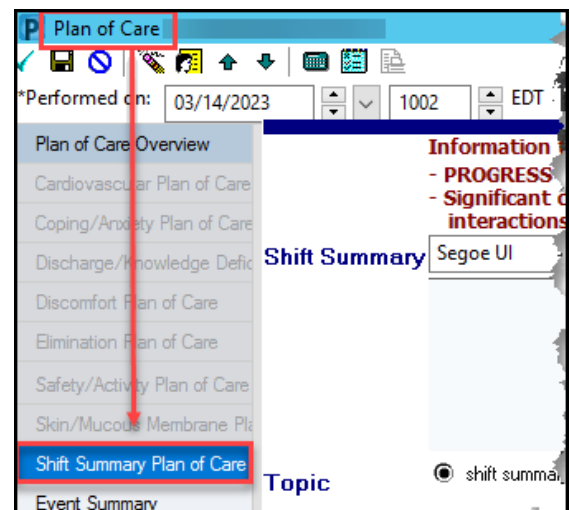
P Plan of Care

*Performed on: 03/14/2023 1002 EDT

Plan of Care Overview
Cardiovascular Plan of Care
Coping/Anxiety Plan of Care
Discharge/Knowledge Defic
Discomfort Plan of Care
Elimination Plan of Care
Safety/Activity Plan of Care
Skin/Mucous Membrane Pla
Shift Summary Plan of Care
Event Summary

Information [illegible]
- PROGRESS
- Significant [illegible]
interactions

Shift Summary Segoe UI

Topic shift summa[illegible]